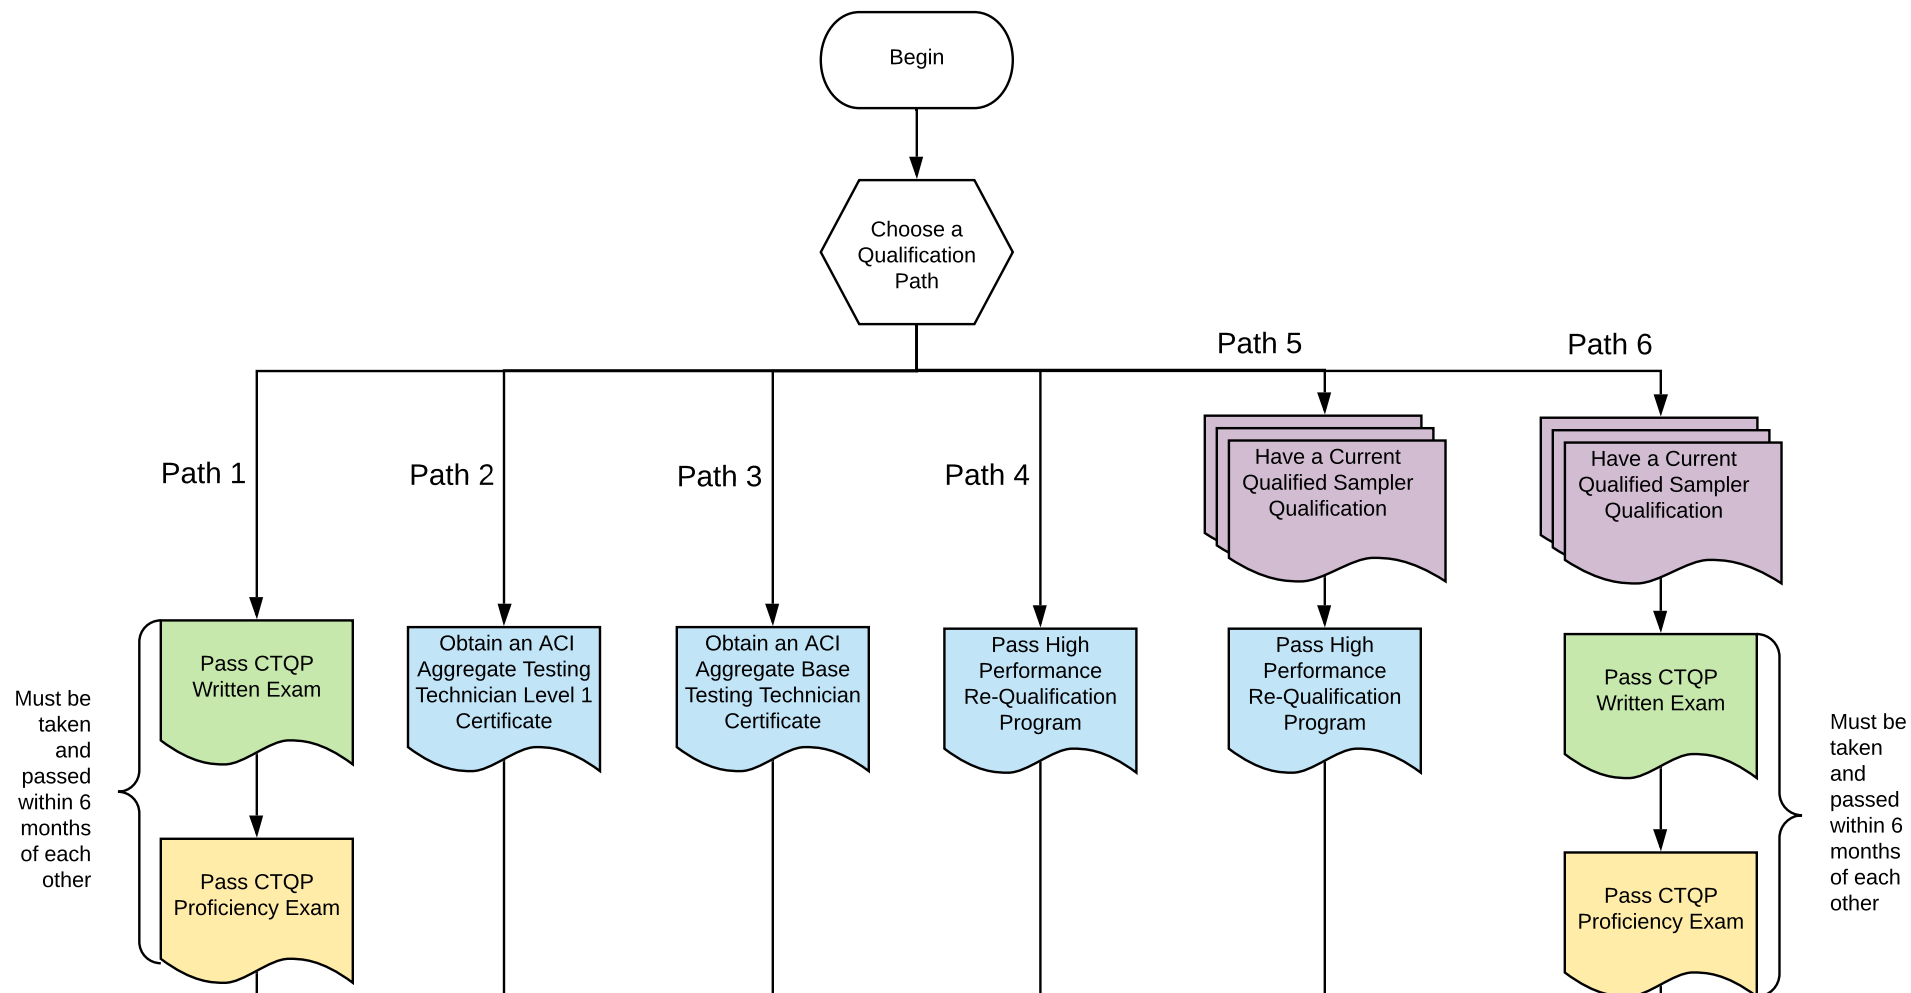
Begin

Choose a Qualification Path

Path 1

Path 2

Path 3

Path 4

Path 5

Path 6

Have a Current Qualified Sampler Qualification

Have a Current Qualified Sampler Qualification

Must be taken and passed within 6 months of each other

Pass CTQP Written Exam

Pass CTQP Proficiency Exam

Obtain an ACI Aggregate Testing Technician Level 1 Certificate

Obtain an ACI Aggregate Base Testing Technician Certificate

Pass High Performance Re-Qualification Program

Pass High Performance Re-Qualification Program

Pass CTQP Written Exam

Pass CTQP Proficiency Exam

Must be taken and passed within 6 months of each other